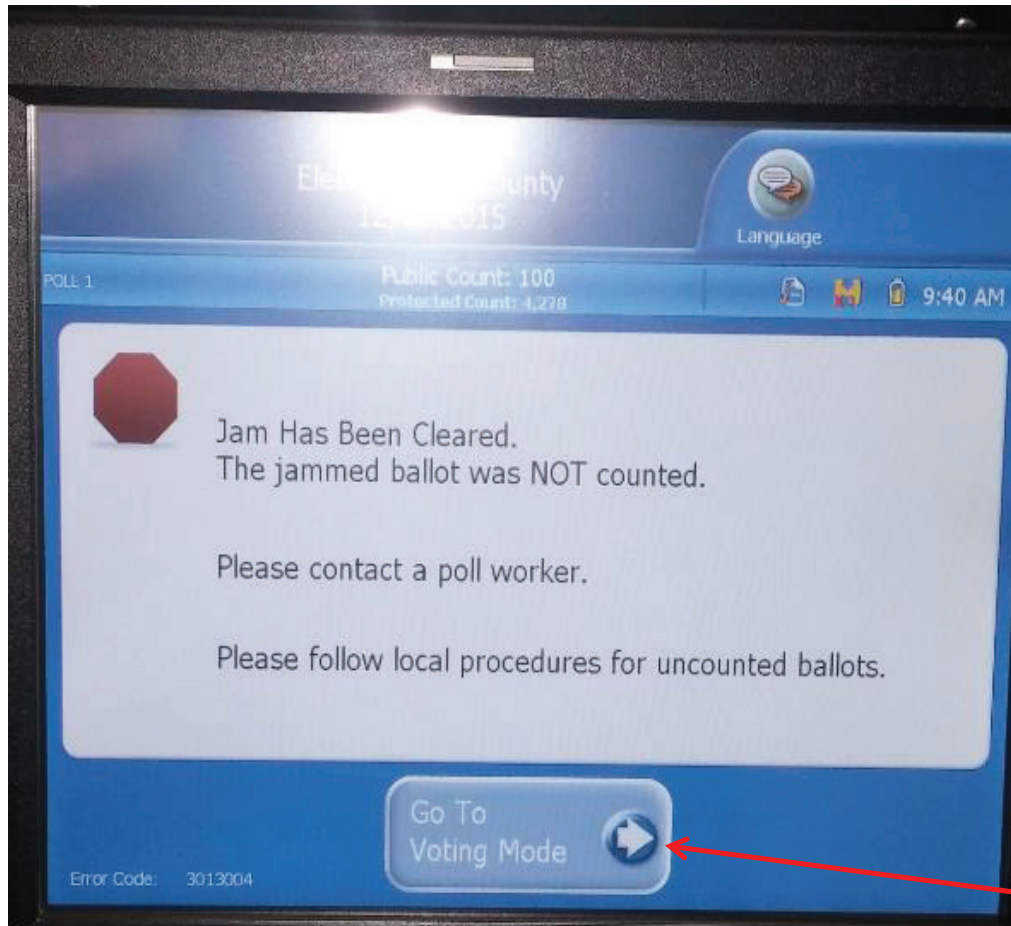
Ele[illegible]unty
12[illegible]2015

Language

POLL 1

Public Count: 100
Protected Count: 4,278

9:40 AM

Jam Has Been Cleared.
The jammed ballot was NOT counted.

Please contact a poll worker.

Please follow local procedures for uncounted ballots.

Go To
Voting Mode

Error Code: 3013004